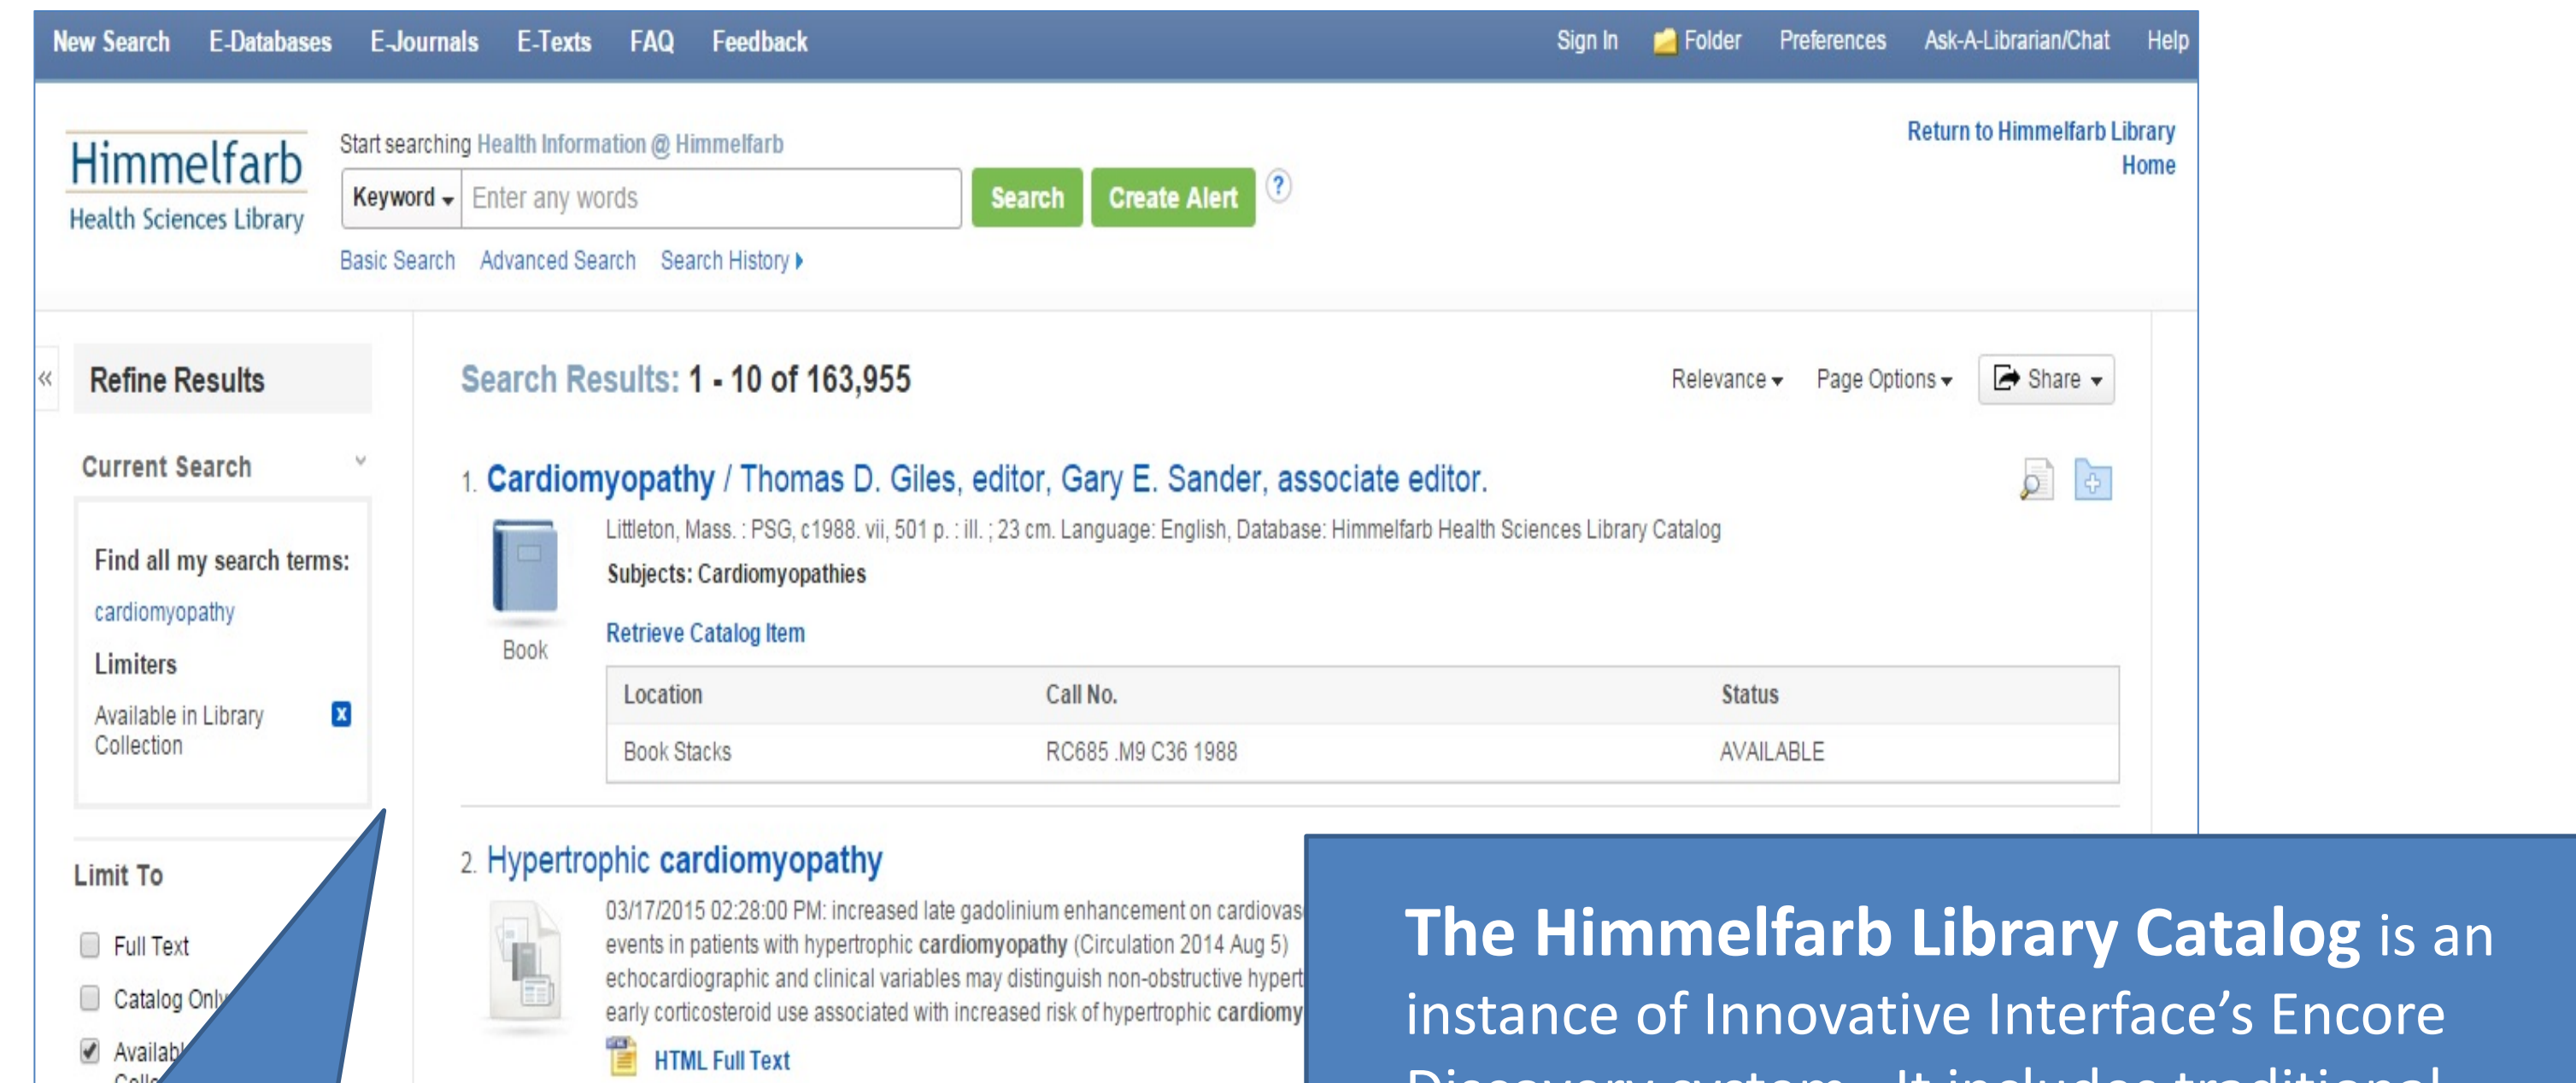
New Search E-Databases E-Journals E-Texts FAQ Feedback Sign In Folder Preferences Ask-A-Librarian/Chat Help

Himmelfarb
Health Sciences Library

Start searching Health Information @ Himmelfarb

Keyword Enter any words Search Create Alert ?

Basic Search Advanced Search Search History

Return to Himmelfarb Library Home

« Refine Results

Current Search

Find all my search terms:
cardiomyopathy
Limiters
Available in Library Collection

Limit To

Full Text
Catalog Only
Availab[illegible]
Coll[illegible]

Search Results: 1 - 10 of 163,955

Relevance Page Options Share

1. Cardiomyopathy / Thomas D. Giles, editor, Gary E. Sander, associate editor.

Littleton, Mass. : PSG, c1988. vii, 501 p. : ill. ; 23 cm. Language: English, Database: Himmelfarb Health Sciences Library Catalog

Subjects: Cardiomyopathies

Book

Retrieve Catalog Item

| Location | Call No. | Status |
|---|---|---|
| Book Stacks | RC685 .M9 C36 1988 | AVAILABLE |

2. Hypertrophic cardiomyopathy

03/17/2015 02:28:00 PM: increased late gadolinium enhancement on cardiovas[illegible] events in patients with hypertrophic cardiomyopathy (Circulation 2014 Aug 5) echocardiographic and clinical variables may distinguish non-obstructive hypert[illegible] early corticosteroid use associated with increased risk of hypertrophic cardiomy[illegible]

HTML Full Text

The Himmelfarb Library Catalog is an instance of Innovative Interface’s Encore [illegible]